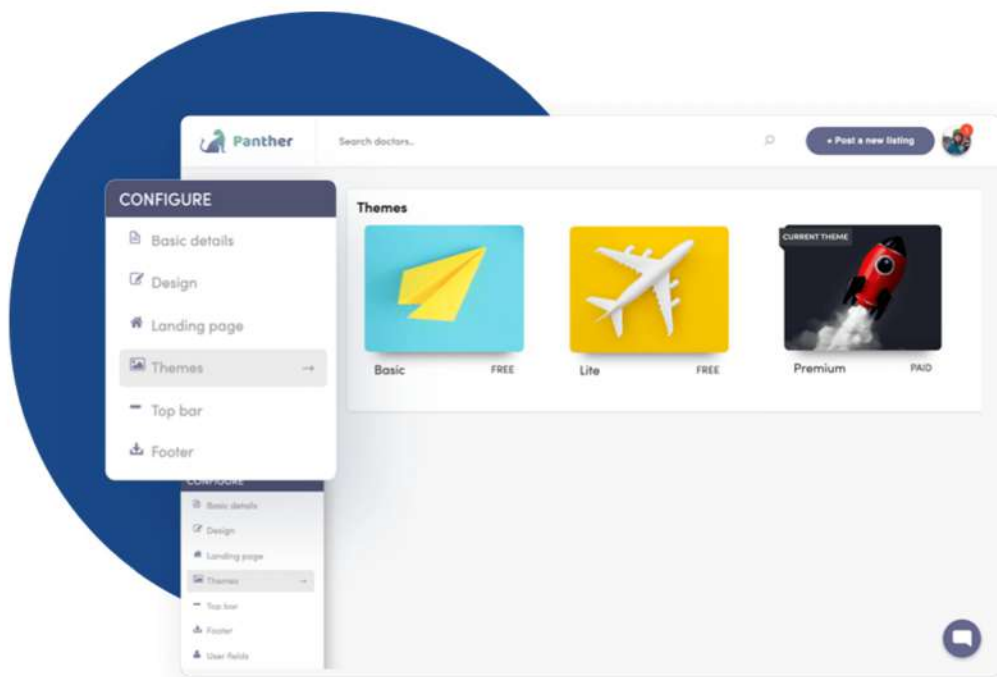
Panther

Search doctors..

+ Post a new listing

CONFIGURE

Basic details

Design

Landing page

Themes →

Top bar

Footer

Themes

Basic FREE

Lite FREE

CURRENT THEME

Premium PAID

CONFIGURE

Basic details

Design

Landing page

Themes →

Top bar

Footer

User fields